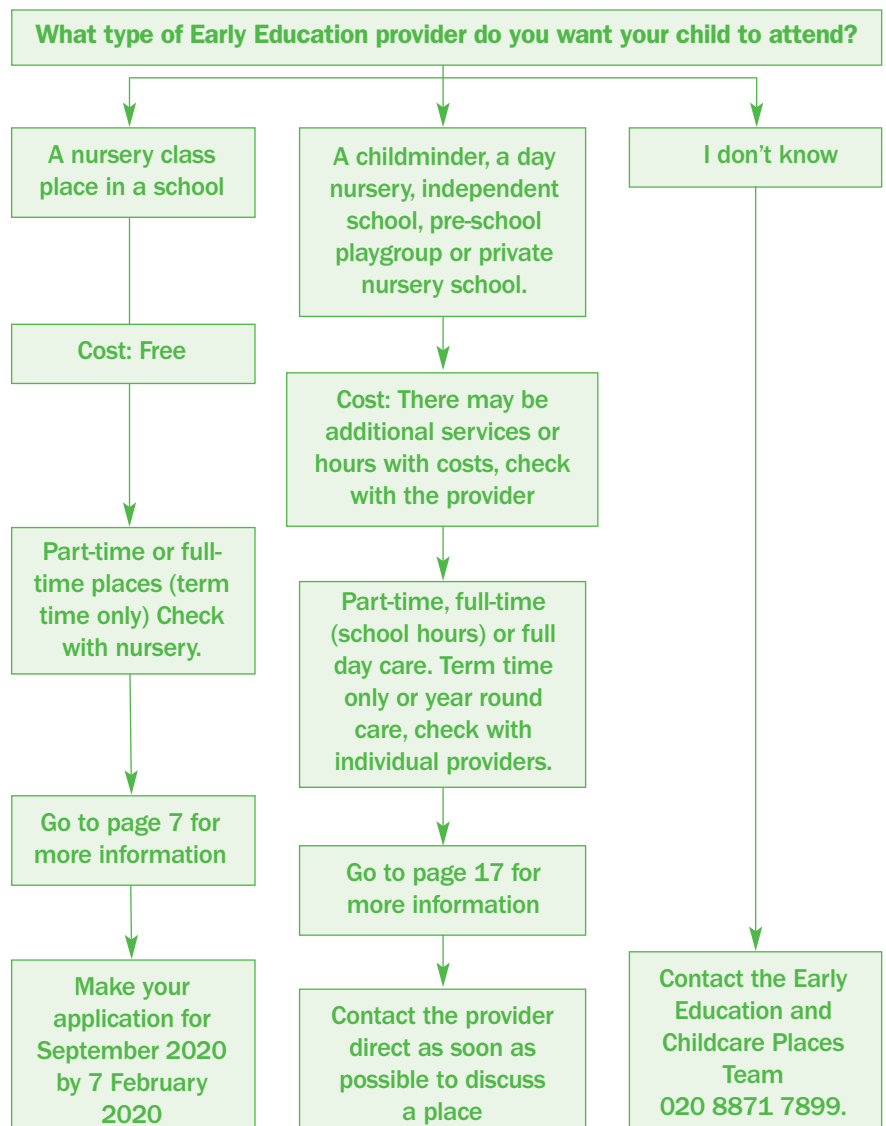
What type of Early Education provider do you want your child to attend?

A nursery class place in a school

Cost: Free

Part-time or full-time places (term time only) Check with nursery.

Go to page 7 for more information

Make your application for September 2020 by 7 February 2020

A childminder, a day nursery, independent school, pre-school playgroup or private nursery school.

Cost: There may be additional services or hours with costs, check with the provider

Part-time, full-time (school hours) or full day care. Term time only or year round care, check with individual providers.

Go to page 17 for more information

Contact the provider direct as soon as possible to discuss a place

I don't know

Contact the Early Education and Childcare Places Team 020 8871 7899.